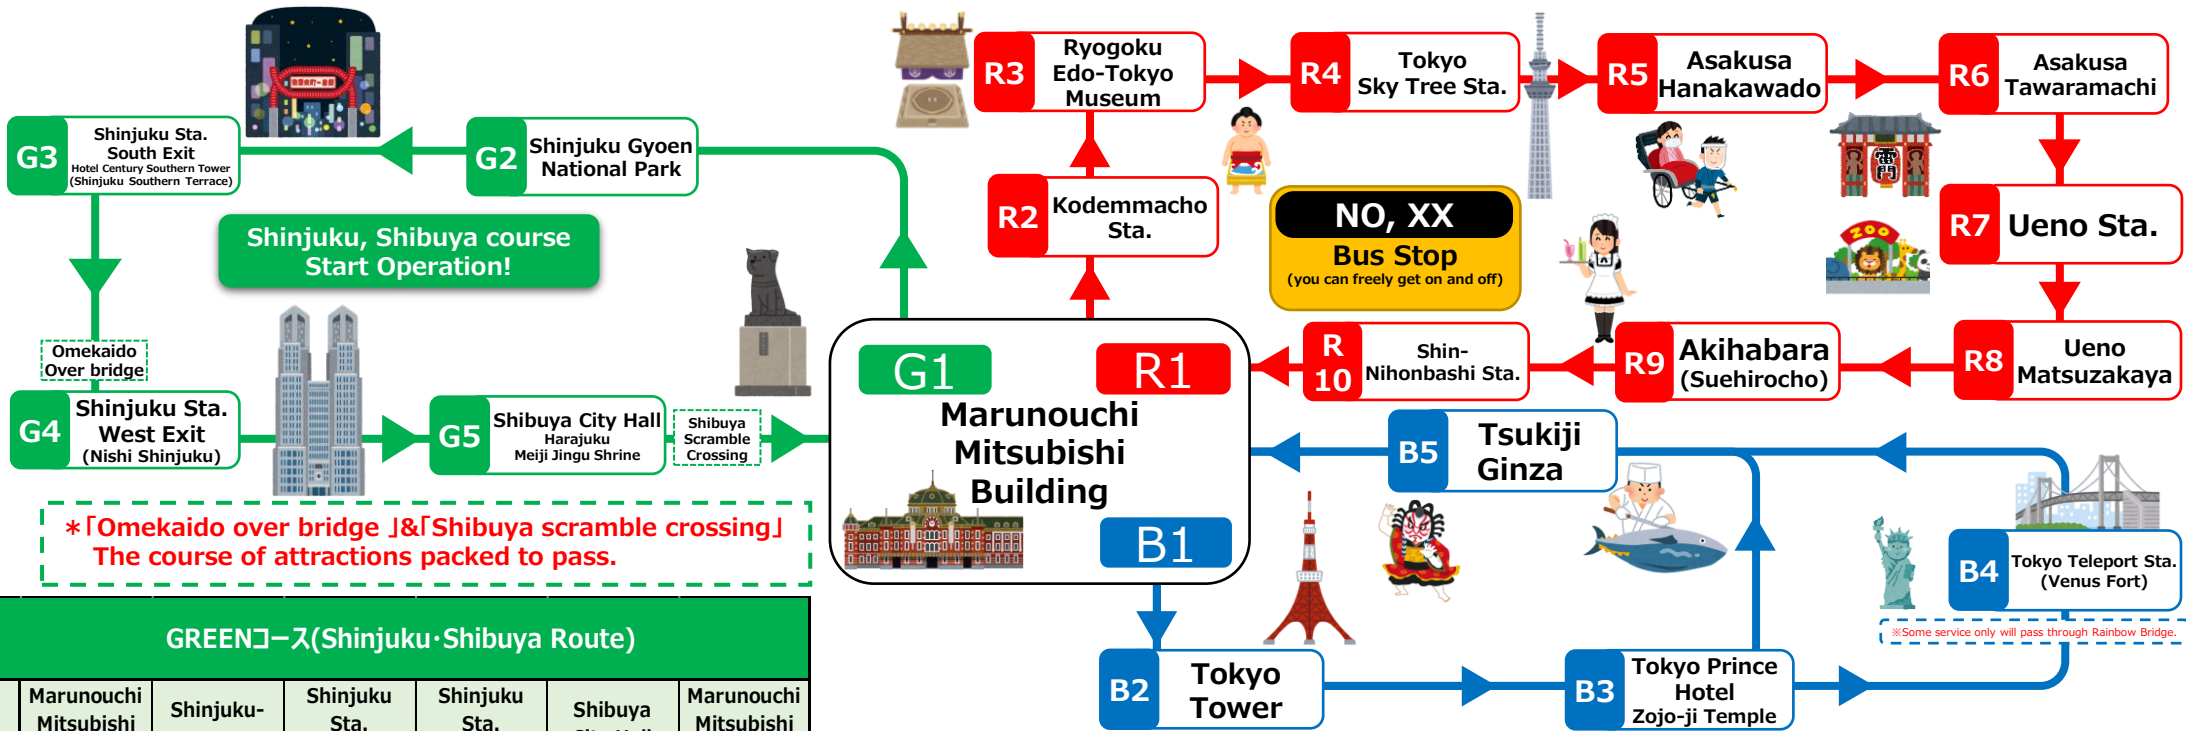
G3 Shinjuku Sta. South Exit
Hotel Century Southern Tower (Shinjuku Southern Terrace)

G2 Shinjuku Gyoen National Park

Shinjuku, Shibuya course Start Operation!

Omekaido Over bridge

G4 Shinjuku Sta. West Exit (Nishi Shinjuku)

G5 Shibuya City Hall
Harajuku
Meiji Jingu Shrine

Shibuya Scramble Crossing

＊「Omekaido over bridge 」&「Shibuya scramble crossing」
The course of attractions packed to pass.

R3 Ryogoku Edo-Tokyo Museum

R4 Tokyo Sky Tree Sta.

R5 Asakusa Hanakawado

R6 Asakusa Tawaramachi

R2 Kodemmacho Sta.

NO, XX
Bus Stop
(you can freely get on and off)

R7 Ueno Sta.

G1 R1
Marunouchi Mitsubishi Building
B1

R 10 Shin-Nihonbashi Sta.

R9 Akihabara (Suehirocho)

R8 Ueno Matsuzakaya

B5 Tsukiji Ginza

B4 Tokyo Teleport Sta. (Venus Fort)

※Some service only will pass through Rainbow Bridge.

B2 Tokyo Tower

B3 Tokyo Prince Hotel Zojo-ji Temple

GREENコース(Shinjuku･Shibuya Route)

| Marunouchi Mitsubishi | Shinjuku- | Shinjuku Sta. | Shinjuku Sta. | Shibuya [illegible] | Marunouchi Mitsubishi |
|---|---|---|---|---|---|